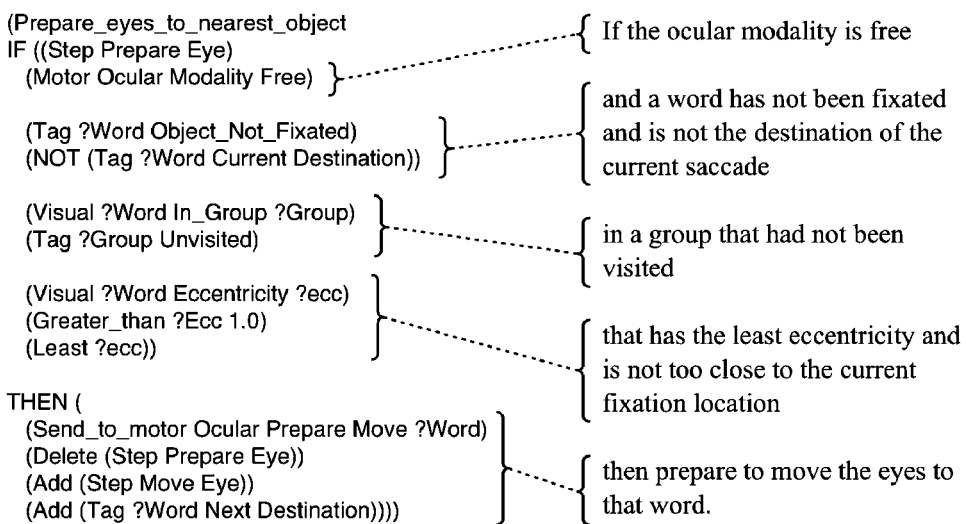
(Prepare_eyes_to_nearest_object
IF ((Step Prepare Eye)
(Motor Ocular Modality Free)

If the ocular modality is free

(Tag ?Word Object_Not_Fixated)
(NOT (Tag ?Word Current Destination))

and a word has not been fixated and is not the destination of the current saccade

(Visual ?Word In_Group ?Group)
(Tag ?Group Unvisited)

in a group that had not been visited

(Visual ?Word Eccentricity ?ecc)
(Greater_than ?Ecc 1.0)
(Least ?ecc))

that has the least eccentricity and is not too close to the current fixation location

THEN (
(Send_to_motor Ocular Prepare Move ?Word)
(Delete (Step Prepare Eye))
(Add (Step Move Eye))
(Add (Tag ?Word Next Destination))))

then prepare to move the eyes to that word.